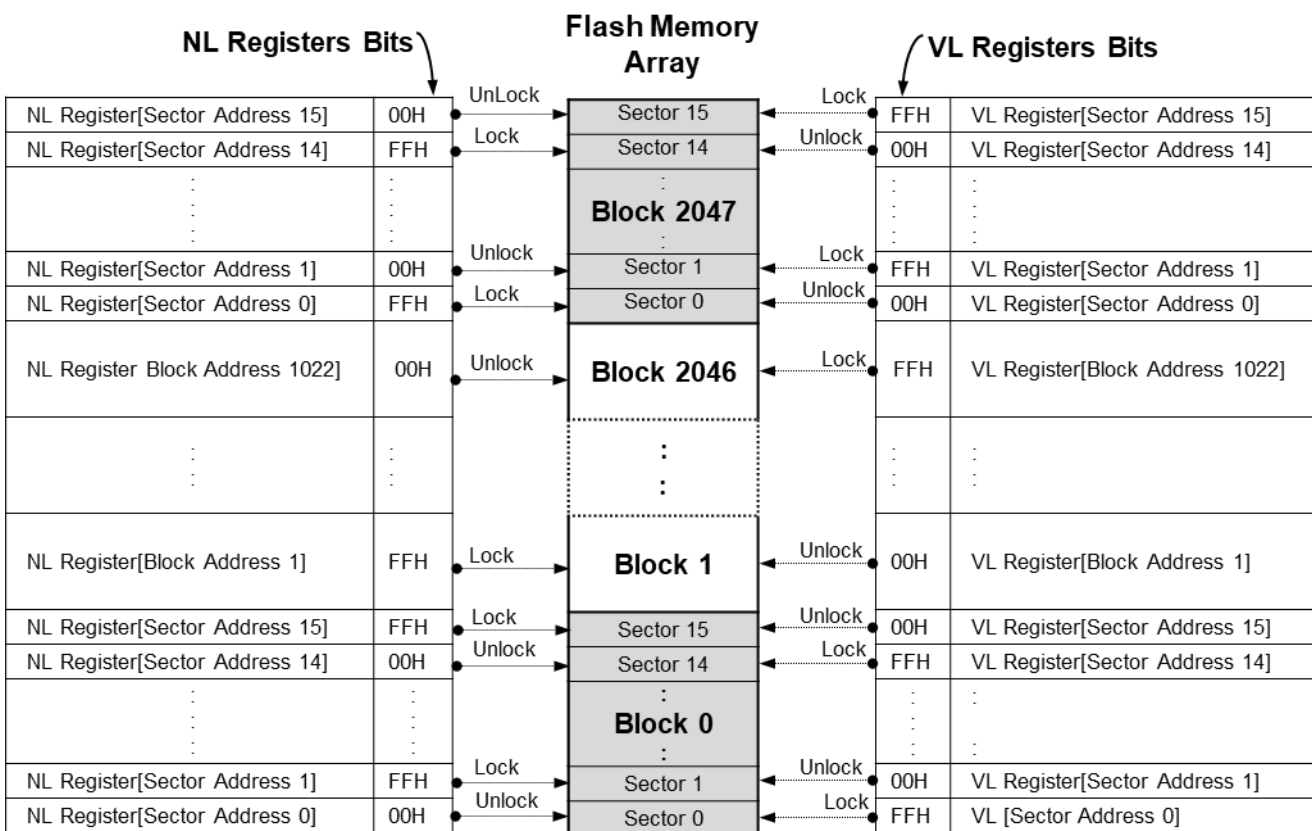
NL Registers Bits

Flash Memory Array

VL Registers Bits

| NL Register[Sector Address 15] | 00H | UnLock | Sector 15 | Lock | FFH | VL Register[Sector Address 15] |
|---|---|---|---|---|---|---|
| NL Register[Sector Address 14] | FFH | Lock | Sector 14 | Unlock | 00H | VL Register[Sector Address 14] |
| : | : | | : Block 2047 : | | : | : |
| NL Register[Sector Address 1] | 00H | Unlock | Sector 1 | Lock | FFH | VL Register[Sector Address 1] |
| NL Register[Sector Address 0] | FFH | Lock | Sector 0 | Unlock | 00H | VL Register[Sector Address 0] |
| NL Register Block Address 1022] | 00H | Unlock | Block 2046 | Lock | FFH | VL Register[Block Address 1022] |
| : | : | | : : | | : | : |
| NL Register[Block Address 1] | FFH | Lock | Block 1 | Unlock | 00H | VL Register[Block Address 1] |
| NL Register[Sector Address 15] | FFH | Lock | Sector 15 | Unlock | 00H | VL Register[Sector Address 15] |
| NL Register[Sector Address 14] | 00H | Unlock | Sector 14 | Lock | FFH | VL Register[Sector Address 14] |
| : | : | | : Block 0 : | | : | : |
| NL Register[Sector Address 1] | FFH | Lock | Sector 1 | Unlock | 00H | VL Register[Sector Address 1] |
| NL Register[Sector Address 0] | 00H | Unlock | Sector 0 | Lock | FFH | VL [Sector Address 0] |